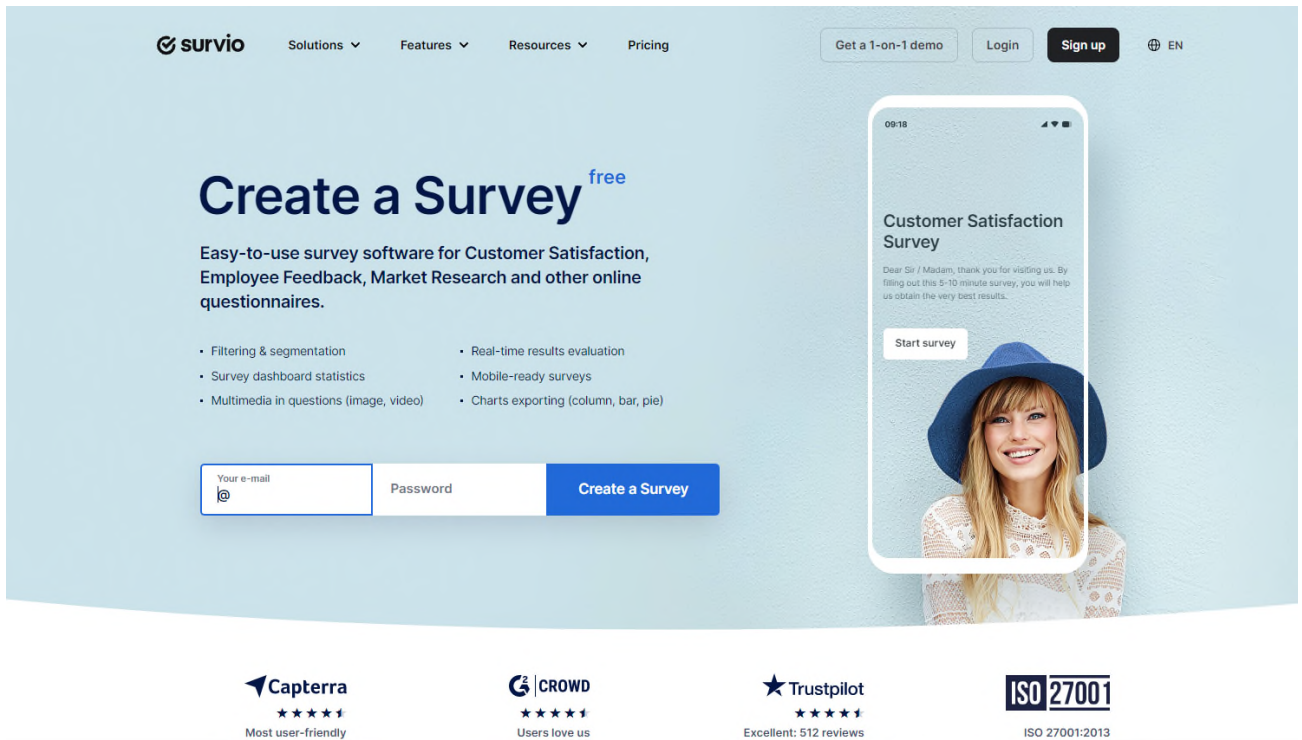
survio Solutions Features Resources Pricing Get a 1-on-1 demo Login Sign up EN

Create a Survey free

Easy-to-use survey software for Customer Satisfaction, Employee Feedback, Market Research and other online questionnaires.

• Filtering & segmentation
• Survey dashboard statistics
• Multimedia in questions (image, video)
• Real-time results evaluation
• Mobile-ready surveys
• Charts exporting (column, bar, pie)

Your e-mail
@
Password
Create a Survey

09:18

Customer Satisfaction Survey

Dear Sir / Madam, thank you for visiting us. By filling out this 5-10 minute survey, you will help us obtain the very best results.

Start survey

Capterra
Most user-friendly

G2 CROWD
Users love us

Trustpilot
Excellent: 512 reviews

ISO 27001
ISO 27001:2013